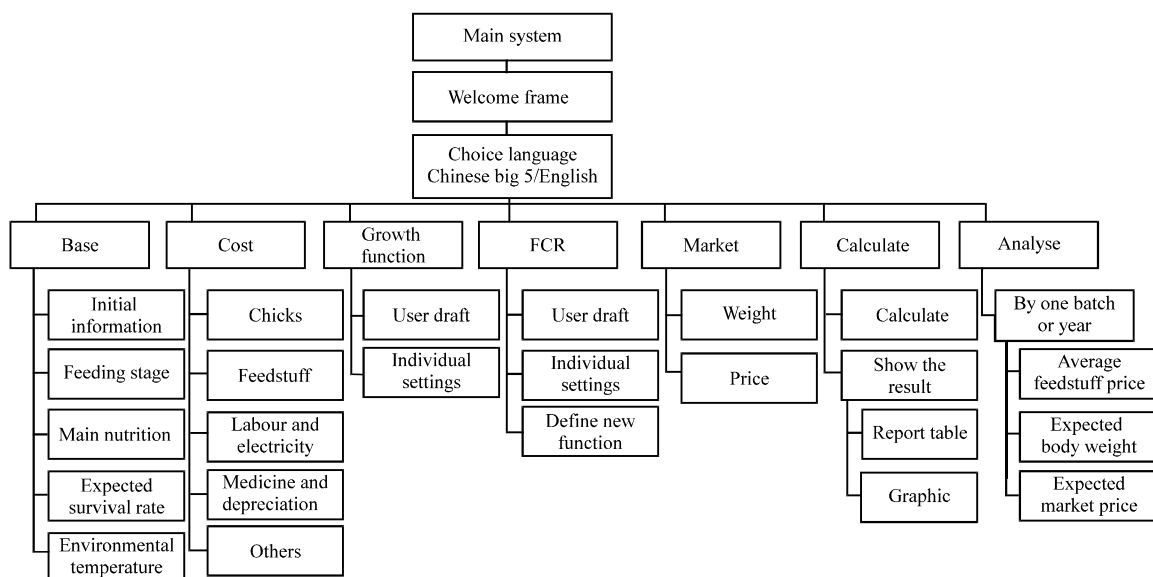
Main system

Welcome frame

Choice language
Chinese big 5/English

Base

Initial information

Feeding stage

Main nutrition

Expected survival rate

Environmental temperature

Cost

Chicks

Feedstuff

Labour and electricity

Medicine and depreciation

Others

Growth function

User draft

Individual settings

FCR

User draft

Individual settings

Define new function

Market

Weight

Price

Calculate

Calculate

Show the result

Report table

Graphic

Analyse

By one batch or year

Average feedstuff price

Expected body weight

Expected market price